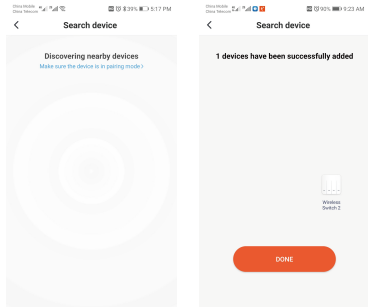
China Mobile China Telecom
39% 5:17 PM

<

Search device

Discovering nearby devices

Make sure the device is in pairing mode >

China Mobile China Telecom
90% 9:23 AM

<

Search device

1 devices have been successfully added

Wireless Switch Z

DONE